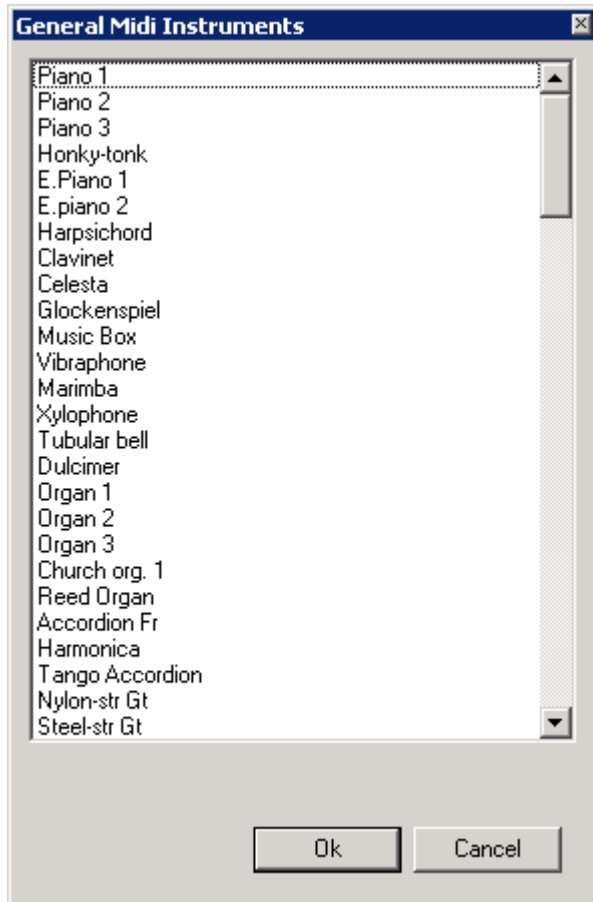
General Midi Instruments

Piano 1
Piano 2
Piano 3
Honky-tonk
E.Piano 1
E.piano 2
Harpsichord
Clavinet
Celesta
Glockenspiel
Music Box
Vibraphone
Marimba
Xylophone
Tubular bell
Dulcimer
Organ 1
Organ 2
Organ 3
Church org. 1
Reed Organ
Accordion Fr
Harmonica
Tango Accordion
Nylon-str Gt
Steel-str Gt

Ok
Cancel